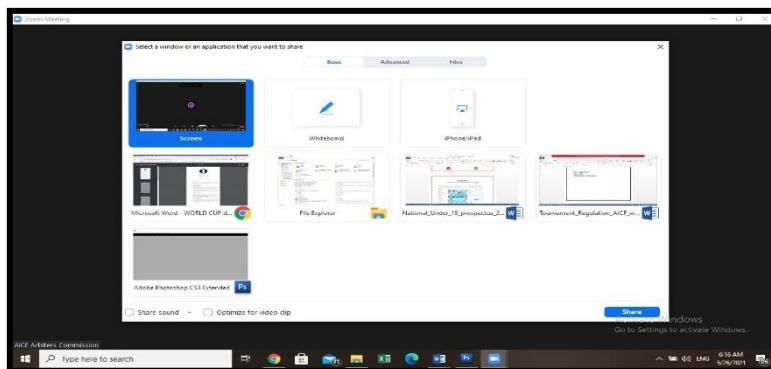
Zoom Meeting

Select a window or an application that you want to share

Basic Advanced Files

Screen

Whiteboard

iPhone/iPad

Microsoft Word - WORLD CUP.d...

File Explorer

National_Under_18_prospectus_2...

Tournament_Regulation_AICF_w...

Adobe Photoshop CS3 Extended

Share sound

Optimize for video clip

Share

Activate Windows
Go to Settings to activate Windows.

AICF Arbiters Commission

Type here to search

ENG 6:16 AM 5/26/2021